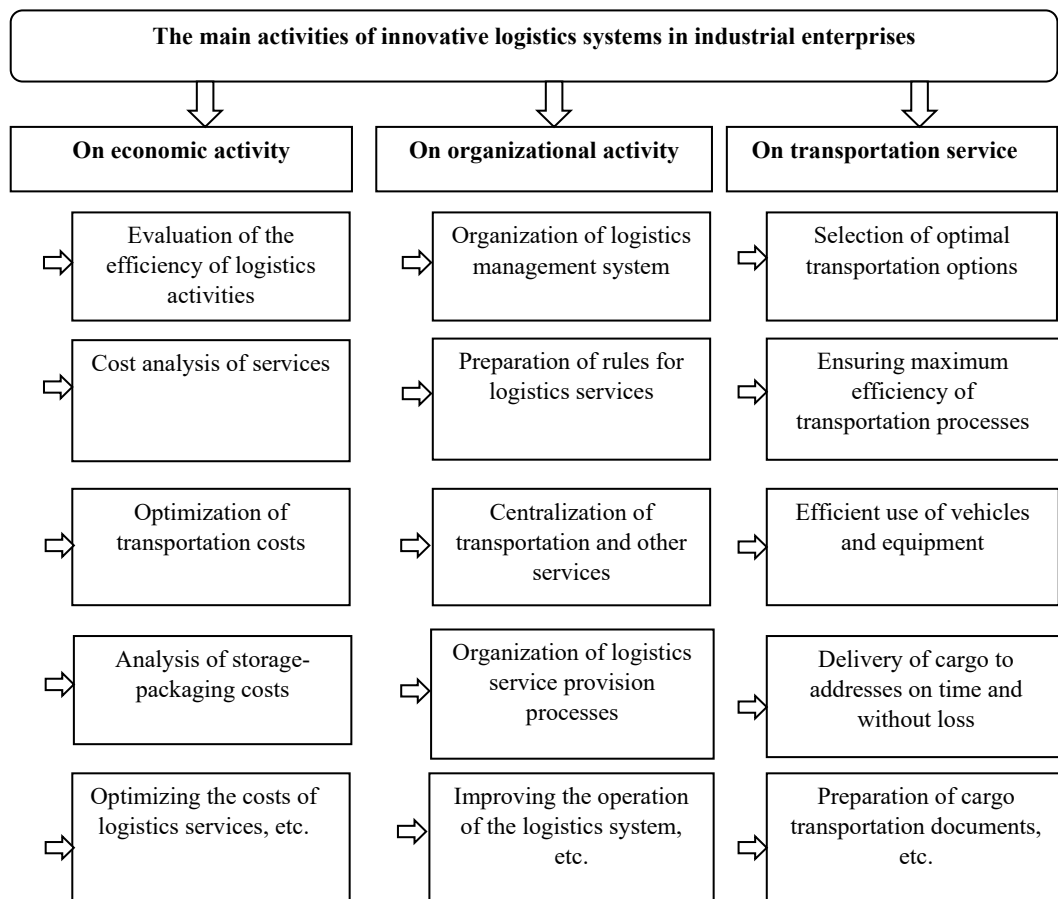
The main activities of innovative logistics systems in industrial enterprises

On economic activity

Evaluation of the efficiency of logistics activities

Cost analysis of services

Optimization of transportation costs

Analysis of storage-packaging costs

Optimizing the costs of logistics services, etc.

On organizational activity

Organization of logistics management system

Preparation of rules for logistics services

Centralization of transportation and other services

Organization of logistics service provision processes

Improving the operation of the logistics system, etc.

On transportation service

Selection of optimal transportation options

Ensuring maximum efficiency of transportation processes

Efficient use of vehicles and equipment

Delivery of cargo to addresses on time and without loss

Preparation of cargo transportation documents, etc.